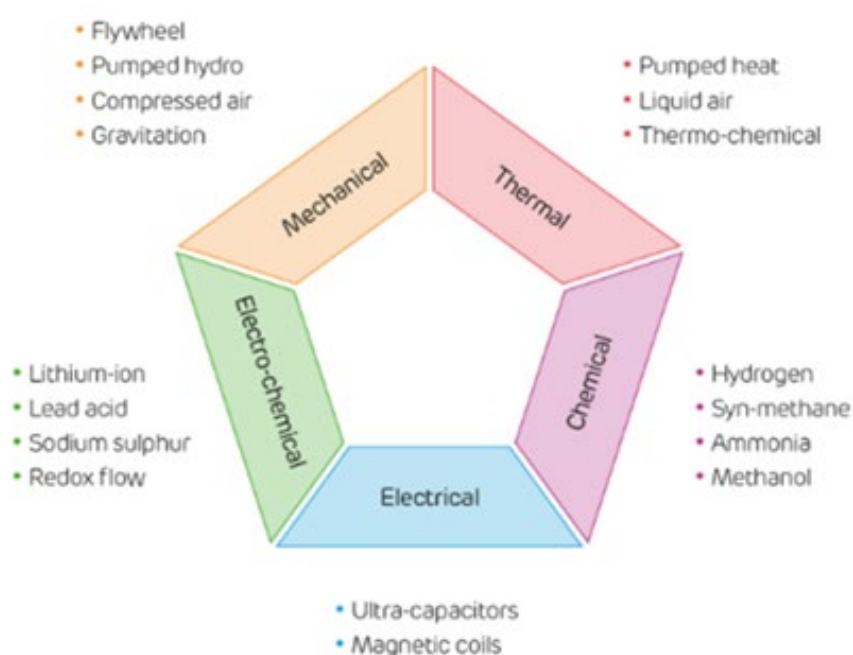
• Flywheel
• Pumped hydro
• Compressed air
• Gravitation

• Pumped heat
• Liquid air
• Thermo-chemical

Mechanical

Thermal

Electro-chemical

Chemical

Electrical

• Lithium-ion
• Lead acid
• Sodium sulphur
• Redox flow

• Hydrogen
• Syn-methane
• Ammonia
• Methanol

• Ultra-capacitors
• Magnetic coils